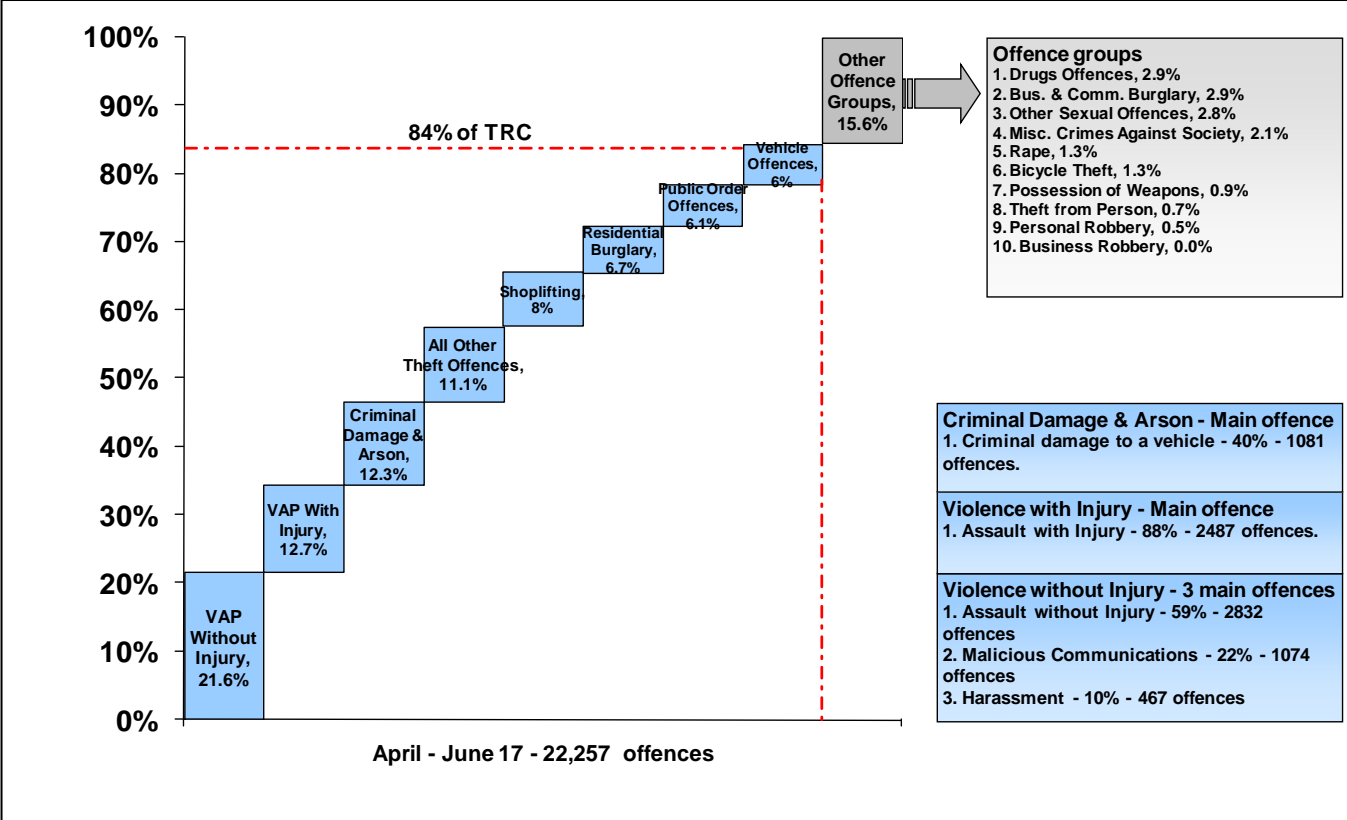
100%
90%
80%
70%
60%
50%
40%
30%
20%
10%
0%

84% of TRC

VAP Without Injury, 21.6%

VAP With Injury, 12.7%

Criminal Damage & Arson, 12.3%

All Other Theft Offences, 11.1%

Shoplifting, 8%

Residential Burglary, 6.7%

Public Order Offences, 6.1%

Vehicle Offences, 6%

Other Offence Groups, 15.6%

April - June 17 - 22,257 offences

Offence groups
1. Drugs Offences, 2.9%
2. Bus. & Comm. Burglary, 2.9%
3. Other Sexual Offences, 2.8%
4. Misc. Crimes Against Society, 2.1%
5. Rape, 1.3%
6. Bicycle Theft, 1.3%
7. Possession of Weapons, 0.9%
8. Theft from Person, 0.7%
9. Personal Robbery, 0.5%
10. Business Robbery, 0.0%

Criminal Damage & Arson - Main offence
1. Criminal damage to a vehicle - 40% - 1081 offences.

Violence with Injury - Main offence
1. Assault with Injury - 88% - 2487 offences.

Violence without Injury - 3 main offences
1. Assault without Injury - 59% - 2832 offences
2. Malicious Communications - 22% - 1074 offences
3. Harassment - 10% - 467 offences